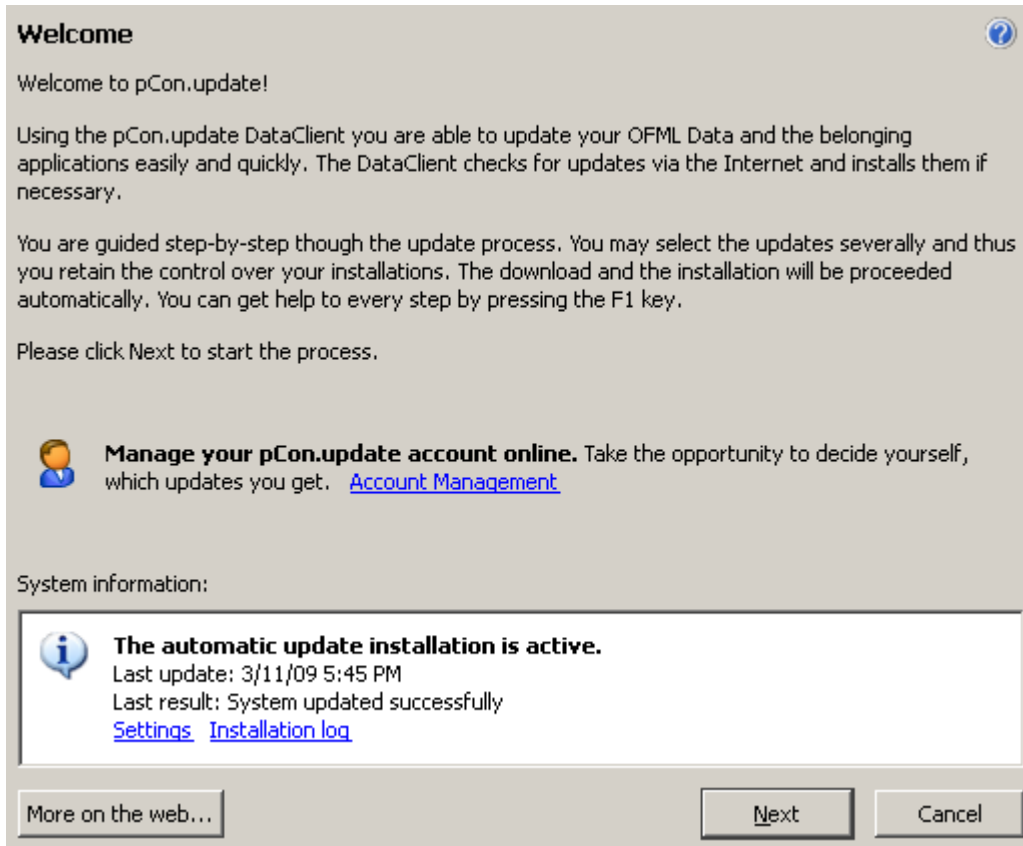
Welcome

Welcome to pCon.update!

Using the pCon.update DataClient you are able to update your OFML Data and the belonging applications easily and quickly. The DataClient checks for updates via the Internet and installs them if necessary.

You are guided step-by-step though the update process. You may select the updates severally and thus you retain the control over your installations. The download and the installation will be proceeded automatically. You can get help to every step by pressing the F1 key.

Please click Next to start the process.

**Manage your pCon.update account online.** Take the opportunity to decide yourself, which updates you get. Account Management

System information:

**The automatic update installation is active.**
Last update: 3/11/09 5:45 PM
Last result: System updated successfully
Settings Installation log

More on the web... Next Cancel